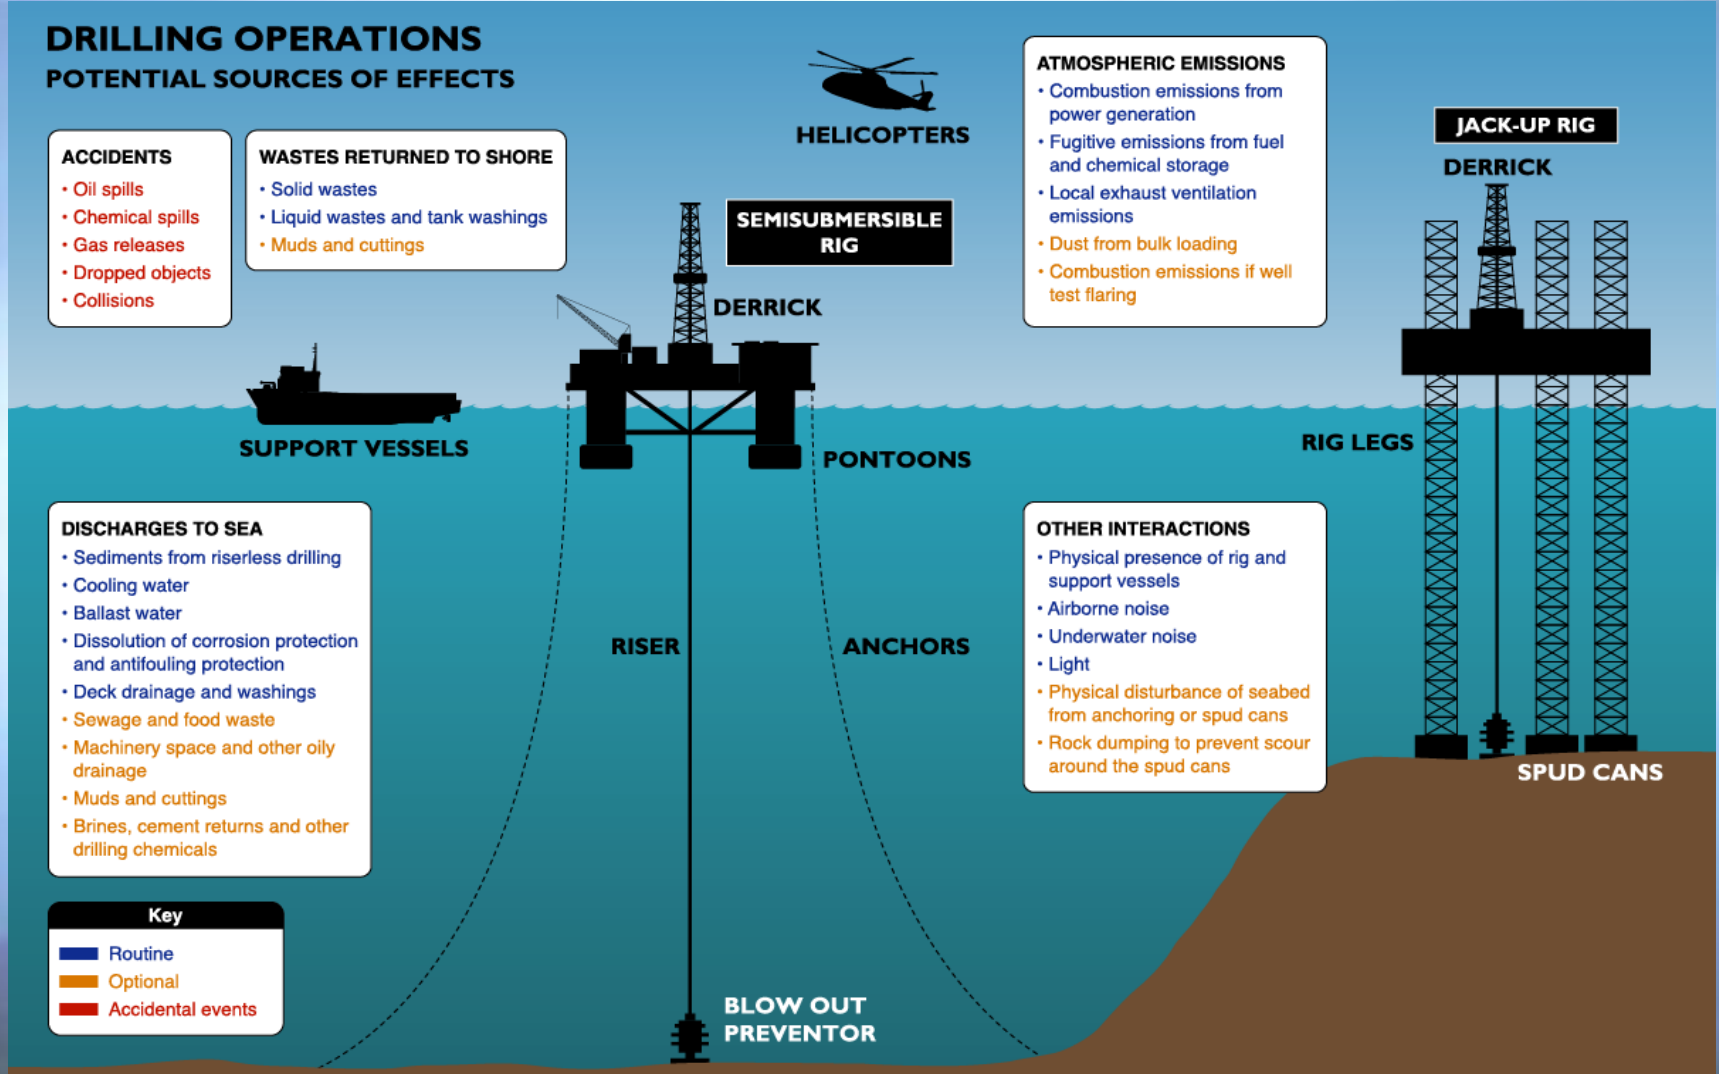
DRILLING OPERATIONS
POTENTIAL SOURCES OF EFFECTS

ACCIDENTS
• Oil spills
• Chemical spills
• Gas releases
• Dropped objects
• Collisions

WASTES RETURNED TO SHORE
• Solid wastes
• Liquid wastes and tank washings
• Muds and cuttings

HELICOPTERS

SEMISUBMERSIBLE RIG

DERRICK

ATMOSPHERIC EMISSIONS
• Combustion emissions from power generation
• Fugitive emissions from fuel and chemical storage
• Local exhaust ventilation emissions
• Dust from bulk loading
• Combustion emissions if well test flaring

JACK-UP RIG

DERRICK

SUPPORT VESSELS

PONTOONS

RIG LEGS

DISCHARGES TO SEA
• Sediments from riserless drilling
• Cooling water
• Ballast water
• Dissolution of corrosion protection and antifouling protection
• Deck drainage and washings
• Sewage and food waste
• Machinery space and other oily drainage
• Muds and cuttings
• Brines, cement returns and other drilling chemicals

RISER

ANCHORS

OTHER INTERACTIONS
• Physical presence of rig and support vessels
• Airborne noise
• Underwater noise
• Light
• Physical disturbance of seabed from anchoring or spud cans
• Rock dumping to prevent scour around the spud cans

SPUD CANS

Key
Routine
Optional
Accidental events

BLOW OUT PREVENTOR